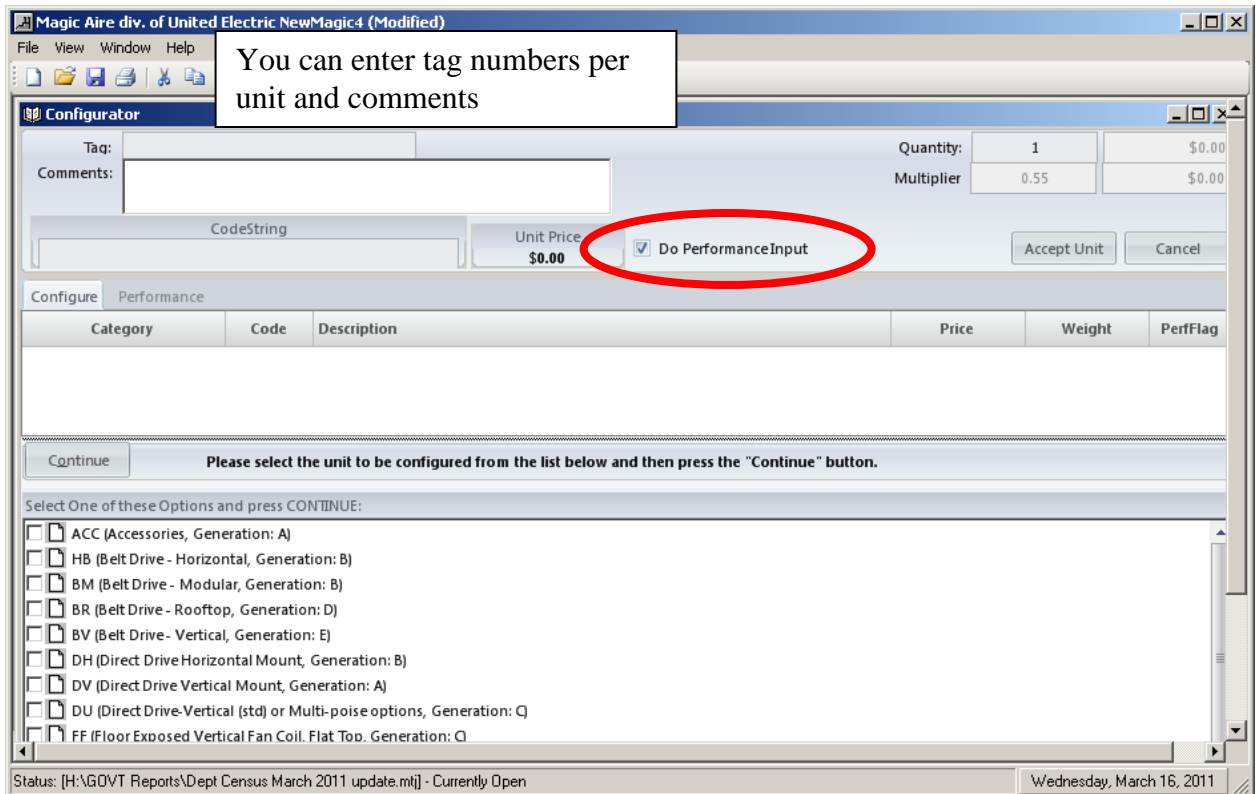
Magic Aire div. of United Electric NewMagic4 (Modified)

File View Window Help

You can enter tag numbers per unit and comments

Configurator

Tag:
Comments:

Quantity: 1 $0.00
Multiplier 0.55 $0.00

CodeString

Unit Price
$0.00

Do PerformanceInput

Accept Unit
Cancel

Configure Performance

| Category | Code | Description | Price | Weight | PerfFlag |
|---|---|---|---|---|---|

Continue

Please select the unit to be configured from the list below and then press the "Continue" button.

Select One of these Options and press CONTINUE:

ACC (Accessories, Generation: A)
HB (Belt Drive - Horizontal, Generation: B)
BM (Belt Drive - Modular, Generation: B)
BR (Belt Drive - Rooftop, Generation: D)
BV (Belt Drive - Vertical, Generation: E)
DH (Direct Drive Horizontal Mount, Generation: B)
DV (Direct Drive Vertical Mount, Generation: A)
DU (Direct Drive-Vertical (std) or Multi-poise options, Generation: C)
FE (Floor Exposed Vertical Fan Coil, Flat Top, Generation: C)

Status: [H:\GOVT Reports\Dept Census March 2011 update.mtj] - Currently Open
Wednesday, March 16, 2011